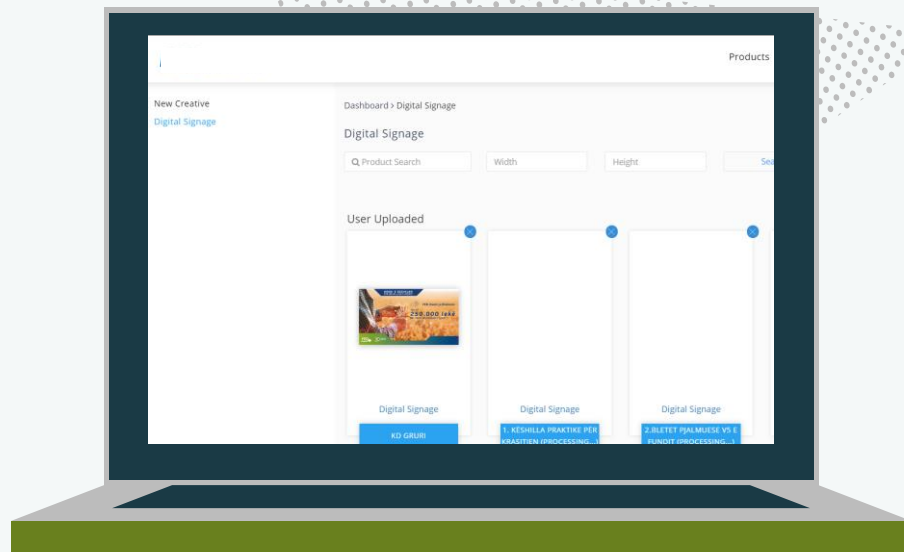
i

Products

New Creative

Digital Signage

Dashboard > Digital Signage

Digital Signage

Product Search

Width

Height

Sea

User Uploaded

250.000 lekë

Digital Signage

KD GRURI

Digital Signage

1. KËSHILLA PRAKTIKE PËR KRASITJEN (PROCESSING...)

Digital Signage

2.BLETET PJALMUESE VS E FUNDIT (PROCESSING...)